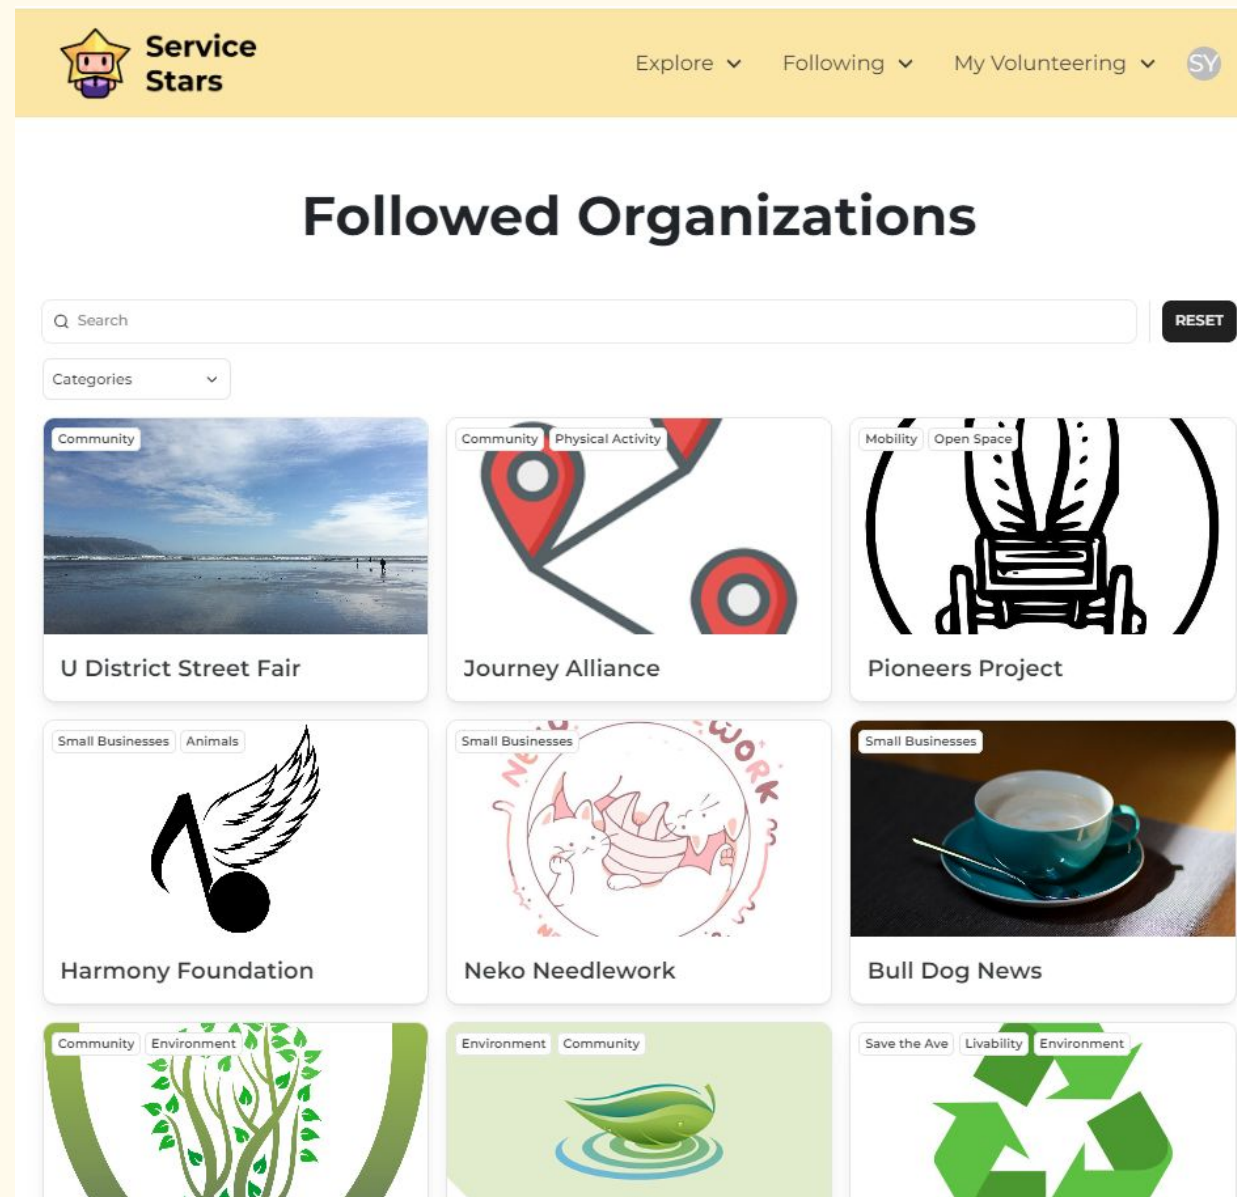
Service Stars

Explore Following My Volunteering SY

Followed Organizations

Search

RESET

Categories

Community
U District Street Fair

Community Physical Activity
Journey Alliance

Mobility Open Space
Pioneers Project

Small Businesses Animals
Harmony Foundation

Small Businesses
Neko Needlework

Small Businesses
Bull Dog News

Community Environment

Environment Community

Save the Ave Livability Environment